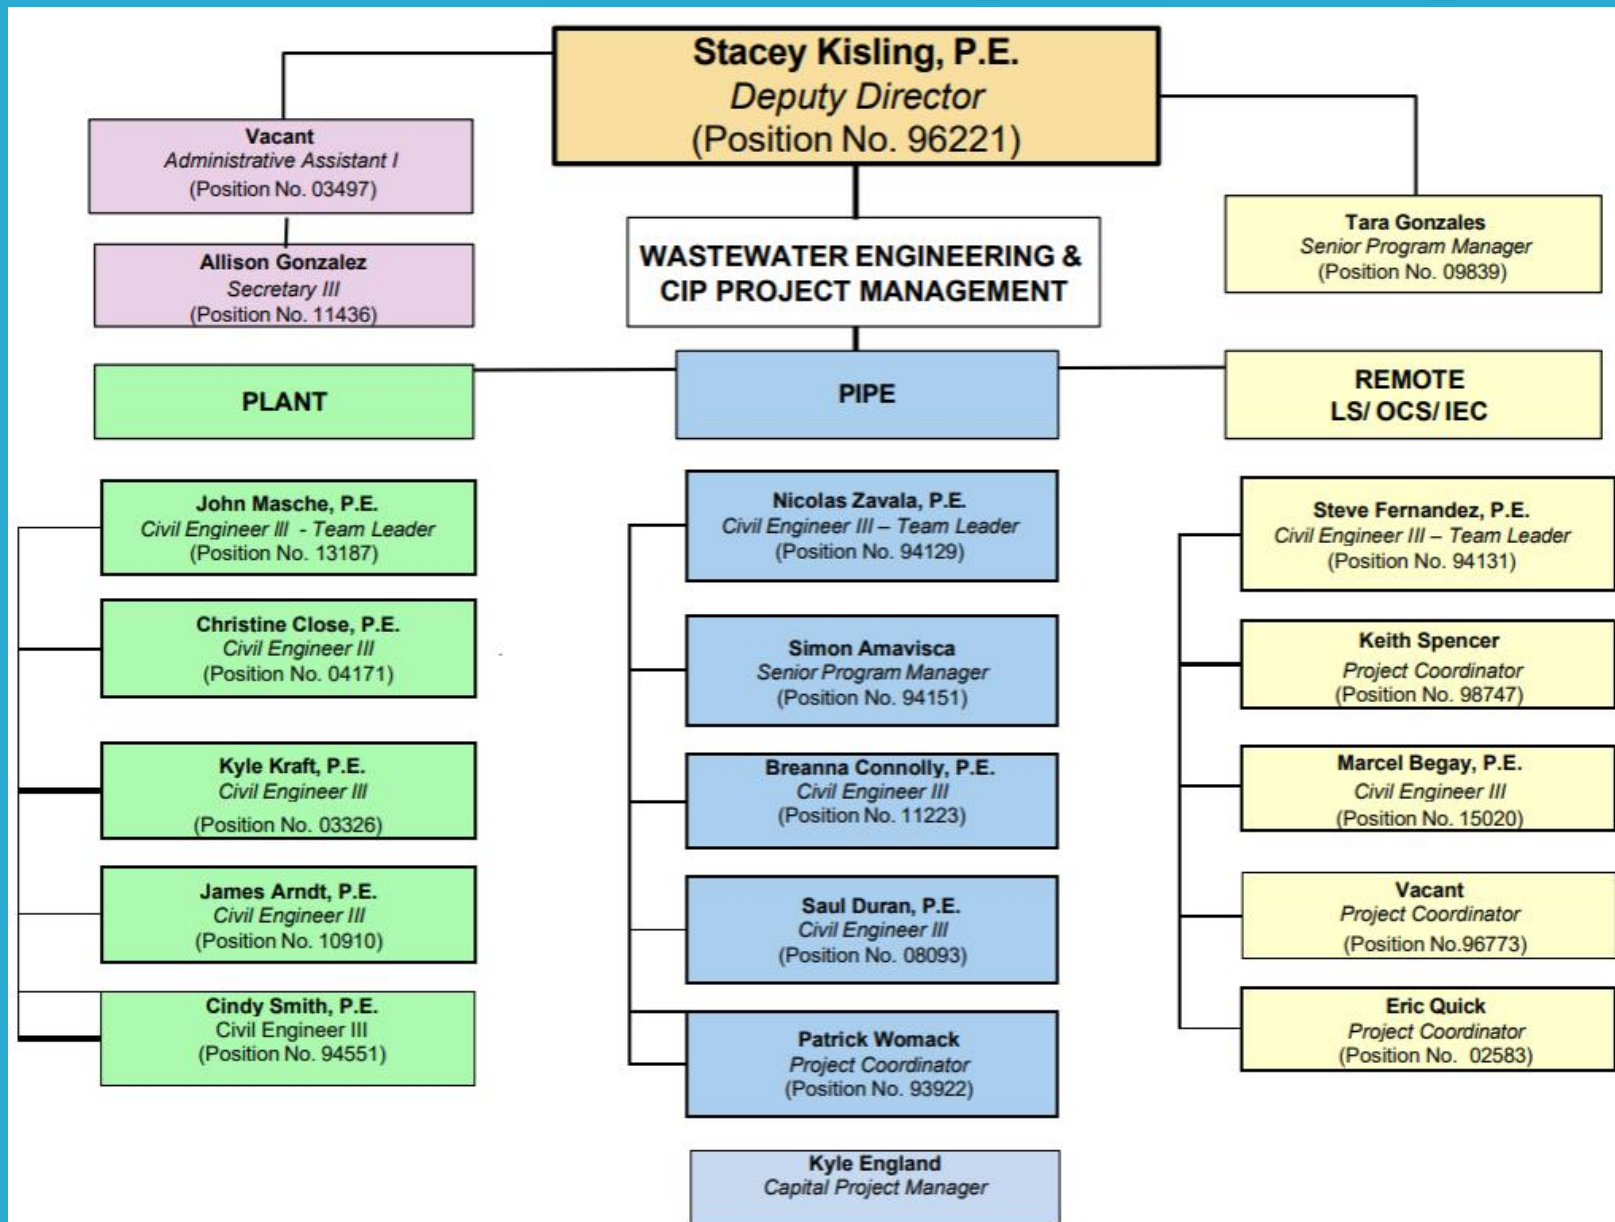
Stacey Kisling, P.E.
Deputy Director
(Position No. 96221)

Vacant
Administrative Assistant I
(Position No. 03497)

Allison Gonzalez
Secretary III
(Position No. 11436)

WASTEWATER ENGINEERING & CIP PROJECT MANAGEMENT

Tara Gonzales
Senior Program Manager
(Position No. 09839)

PLANT

PIPE

REMOTE
LS/ OCS/ IEC

John Masche, P.E.
Civil Engineer III - Team Leader
(Position No. 13187)

Christine Close, P.E.
Civil Engineer III
(Position No. 04171)

Kyle Kraft, P.E.
Civil Engineer III
(Position No. 03326)

James Arndt, P.E.
Civil Engineer III
(Position No. 10910)

Cindy Smith, P.E.
Civil Engineer III
(Position No. 94551)

Nicolas Zavala, P.E.
Civil Engineer III – Team Leader
(Position No. 94129)

Simon Amavisca
Senior Program Manager
(Position No. 94151)

Breanna Connolly, P.E.
Civil Engineer III
(Position No. 11223)

Saul Duran, P.E.
Civil Engineer III
(Position No. 08093)

Patrick Womack
Project Coordinator
(Position No. 93922)

Kyle England
Capital Project Manager

Steve Fernandez, P.E.
Civil Engineer III – Team Leader
(Position No. 94131)

Keith Spencer
Project Coordinator
(Position No. 98747)

Marcel Begay, P.E.
Civil Engineer III
(Position No. 15020)

Vacant
Project Coordinator
(Position No.96773)

Eric Quick
Project Coordinator
(Position No. 02583)